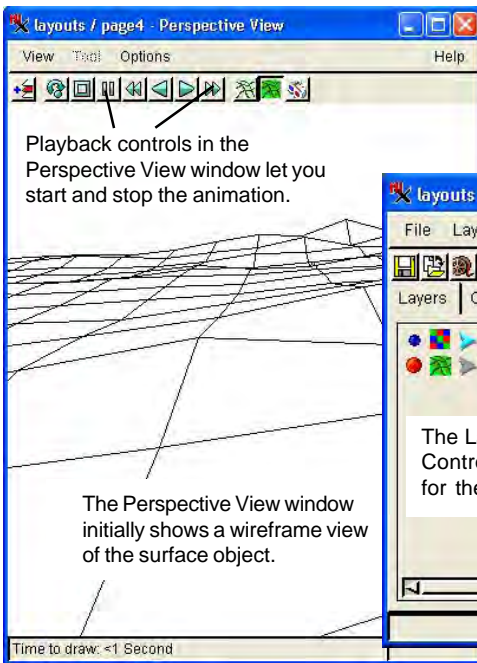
layouts / page4 - Perspective View

View Tool Options Help

Playback controls in the Perspective View window let you start and stop the animation.

layouts

File Lay

Layers C

The L
Contr
for the

The Perspective View window initially shows a wireframe view of the surface object.

Time to draw: <1 Second